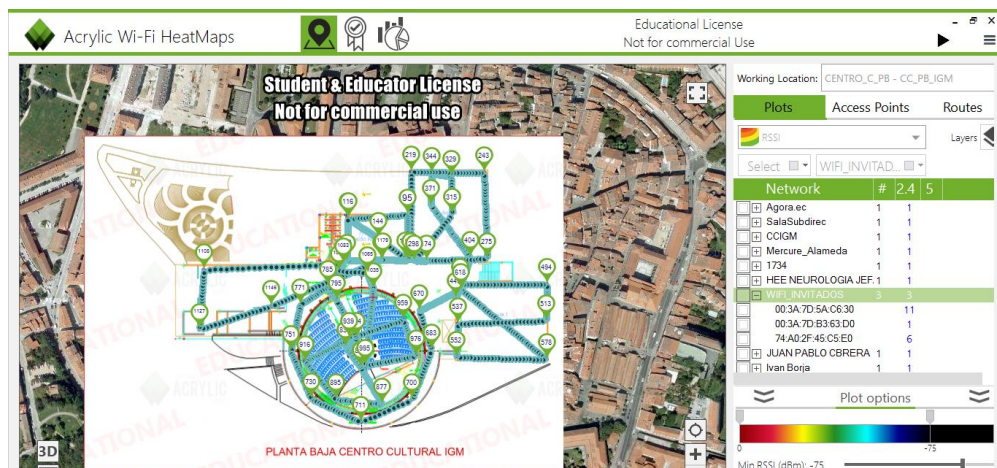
Acrylic Wi-Fi HeatMaps

Educational License
Not for commercial Use

Student & Educator License
Not for commercial use

219 344 329 243
116 95 371 315
144 1178 298 74 404 275
1100 1083 1035 44 618 494
785 1020
1144 771 795 570 537 513
1127 751 959
916 938 883 552 578
995 976
730 885 377 700
711

PLANTA BAJA CENTRO CULTURAL IGM

3D

Working Location: CENTRO_C_PB - CC_PB_IGM

Plots | Access Points | Routes

RSSI

Layers

Select | WIFI_INVITAD...

| Network | # | 2.4 | 5 |
|---|---|---|---|
| Agora.ec | 1 | 1 | |
| SalaSubdirec | 1 | 1 | |
| CCIGM | 1 | 1 | |
| Mercure_Alameda | 1 | 1 | |
| 1734 | 1 | 1 | |
| HEE NEUROLOGIA JEF. | 1 | 1 | |
| WIFI_INVITADOS | 3 | 3 | |
| 00:3A:7D:5A:C6:30 | | 11 | |
| 00:3A:7D:B3:63:D0 | | 1 | |
| 74:A0:2F:45:C5:E0 | | 6 | |
| JUAN PABLO CBRERA | 1 | 1 | |
| Ivan Borja | 1 | 1 | |

Plot options

0 -75

Min RSSI (dBm): -75